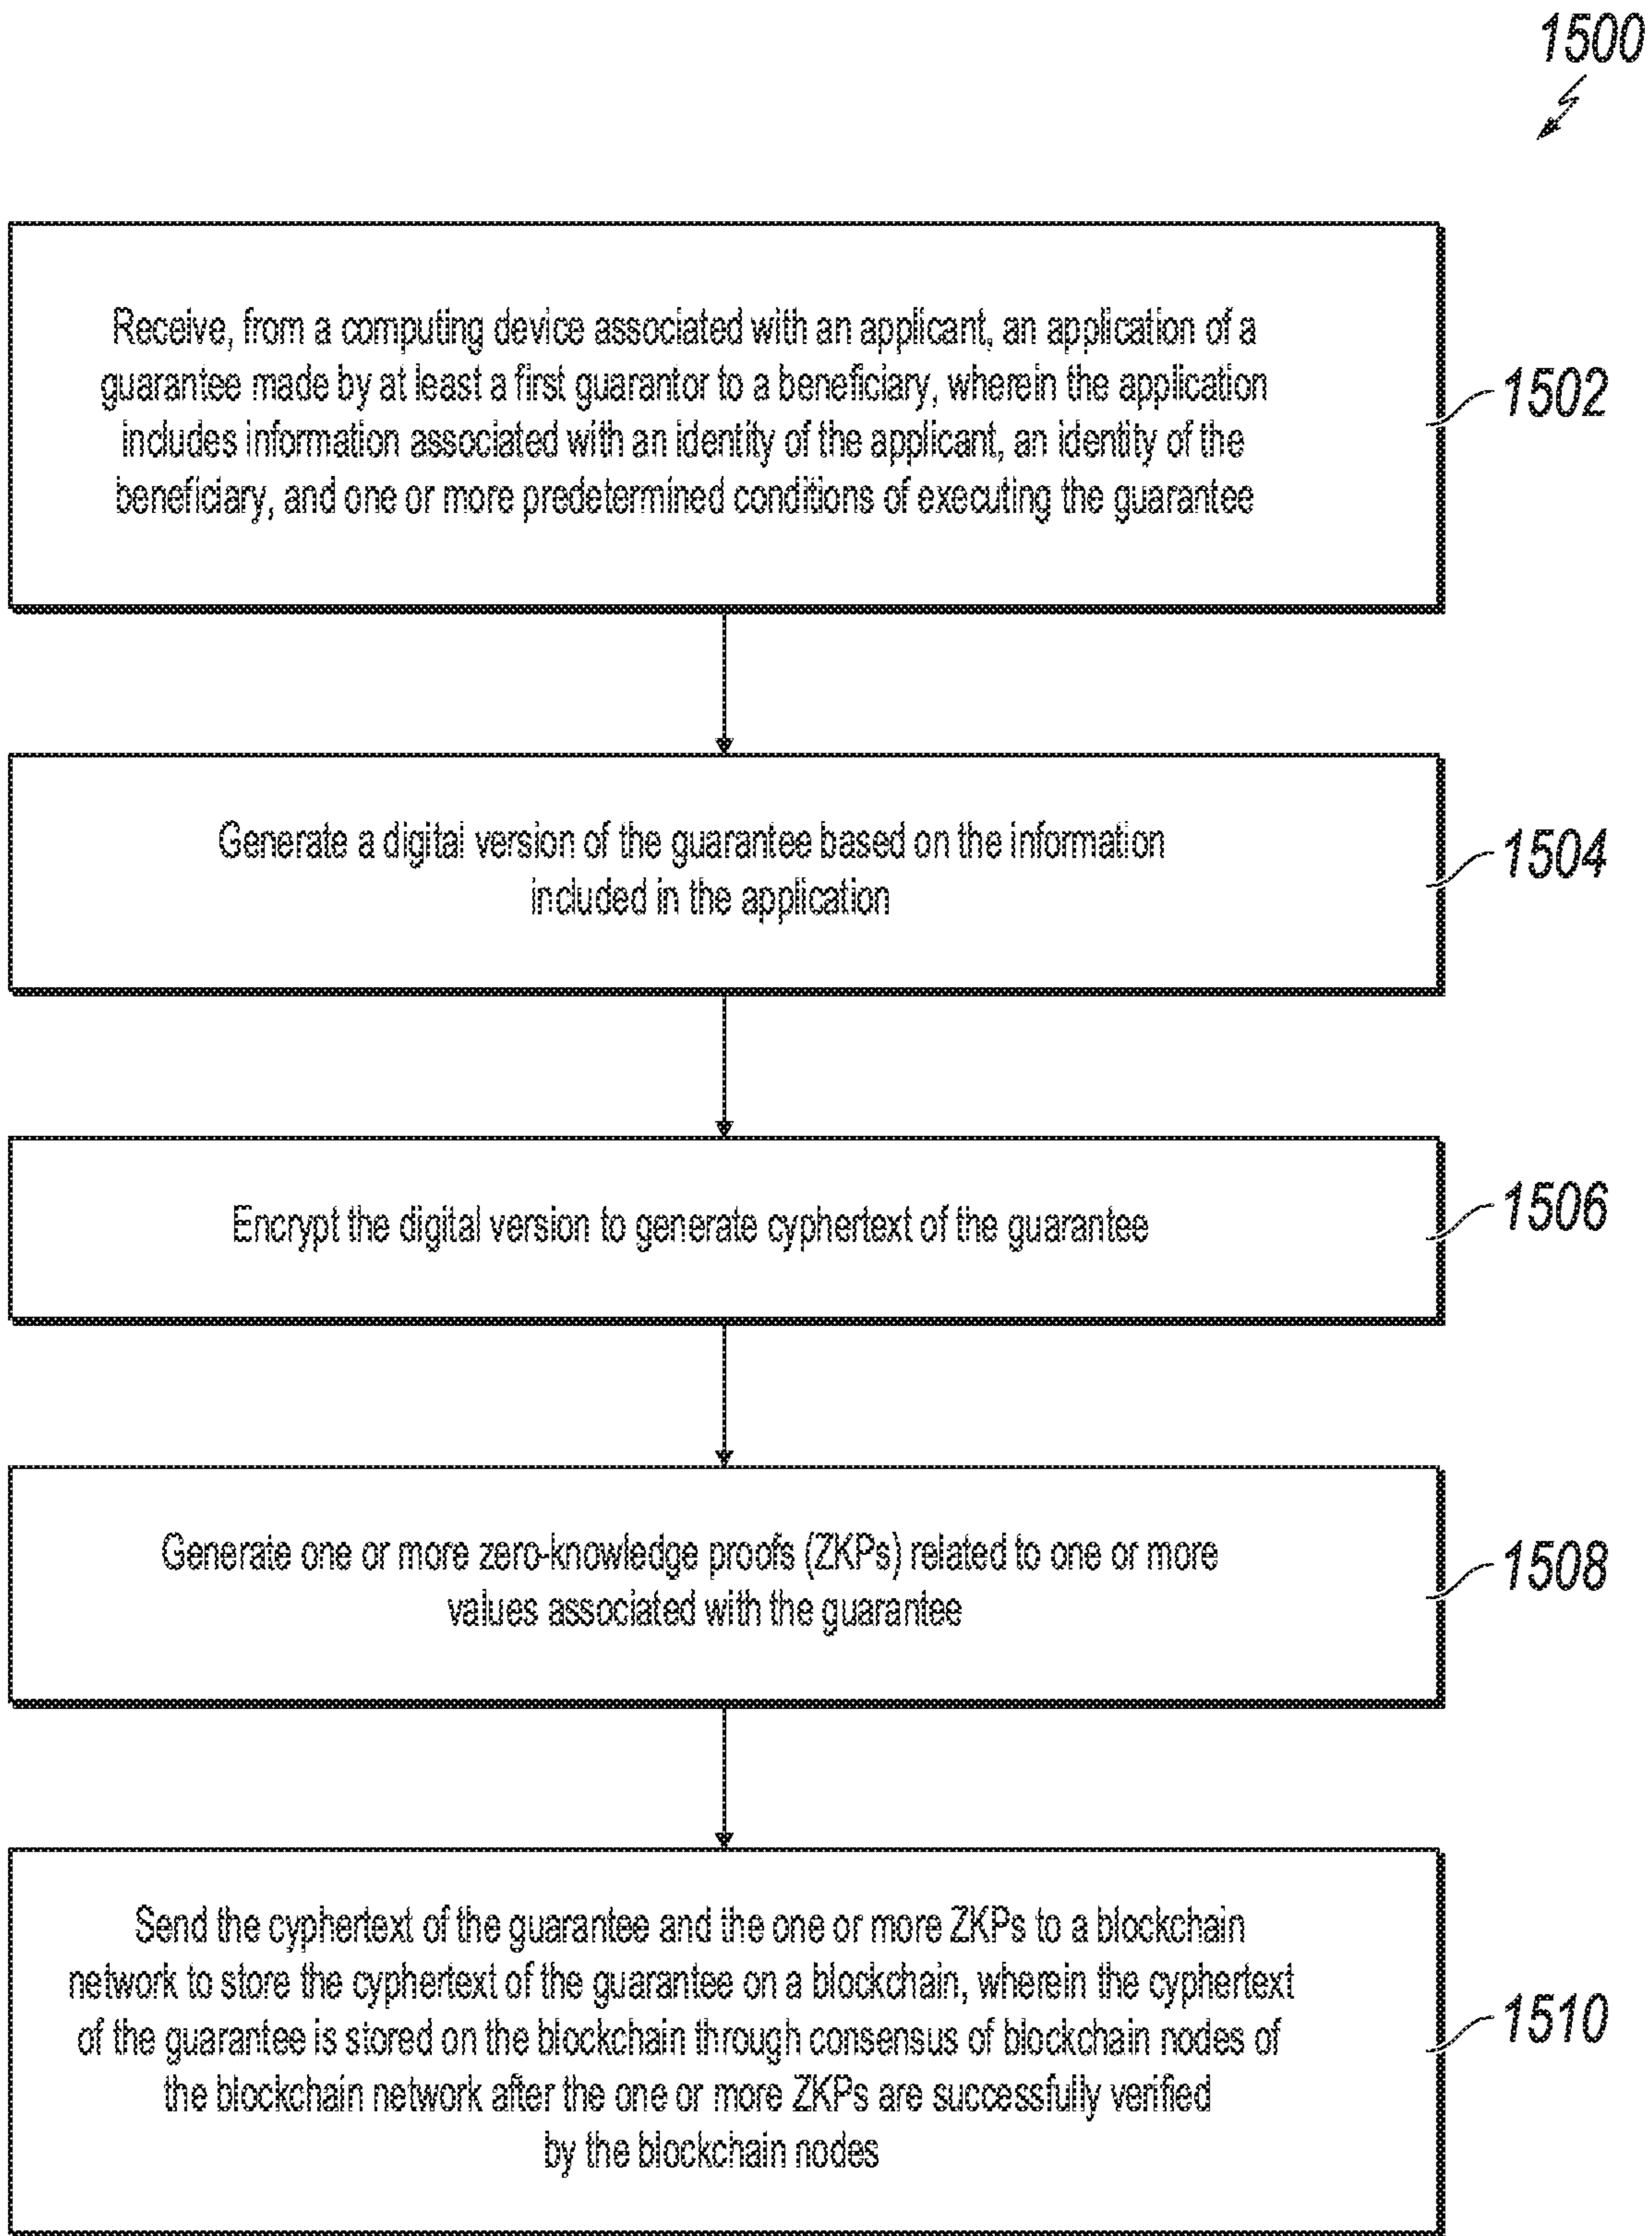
1500

Receive, from a computing device associated with an applicant, an application of a guarantee made by at least a first guarantor to a beneficiary, wherein the application includes information associated with an identity of the applicant, an identity of the beneficiary, and one or more predetermined conditions of executing the guarantee

1502

Generate a digital version of the guarantee based on the information included in the application

1504

Encrypt the digital version to generate cyphertext of the guarantee

1506

Generate one or more zero-knowledge proofs (ZKPs) related to one or more values associated with the guarantee

1508

Send the cyphertext of the guarantee and the one or more ZKPs to a blockchain network to store the cyphertext of the guarantee on a blockchain, wherein the cyphertext of the guarantee is stored on the blockchain through consensus of blockchain nodes of the blockchain network after the one or more ZKPs are successfully verified by the blockchain nodes

1510